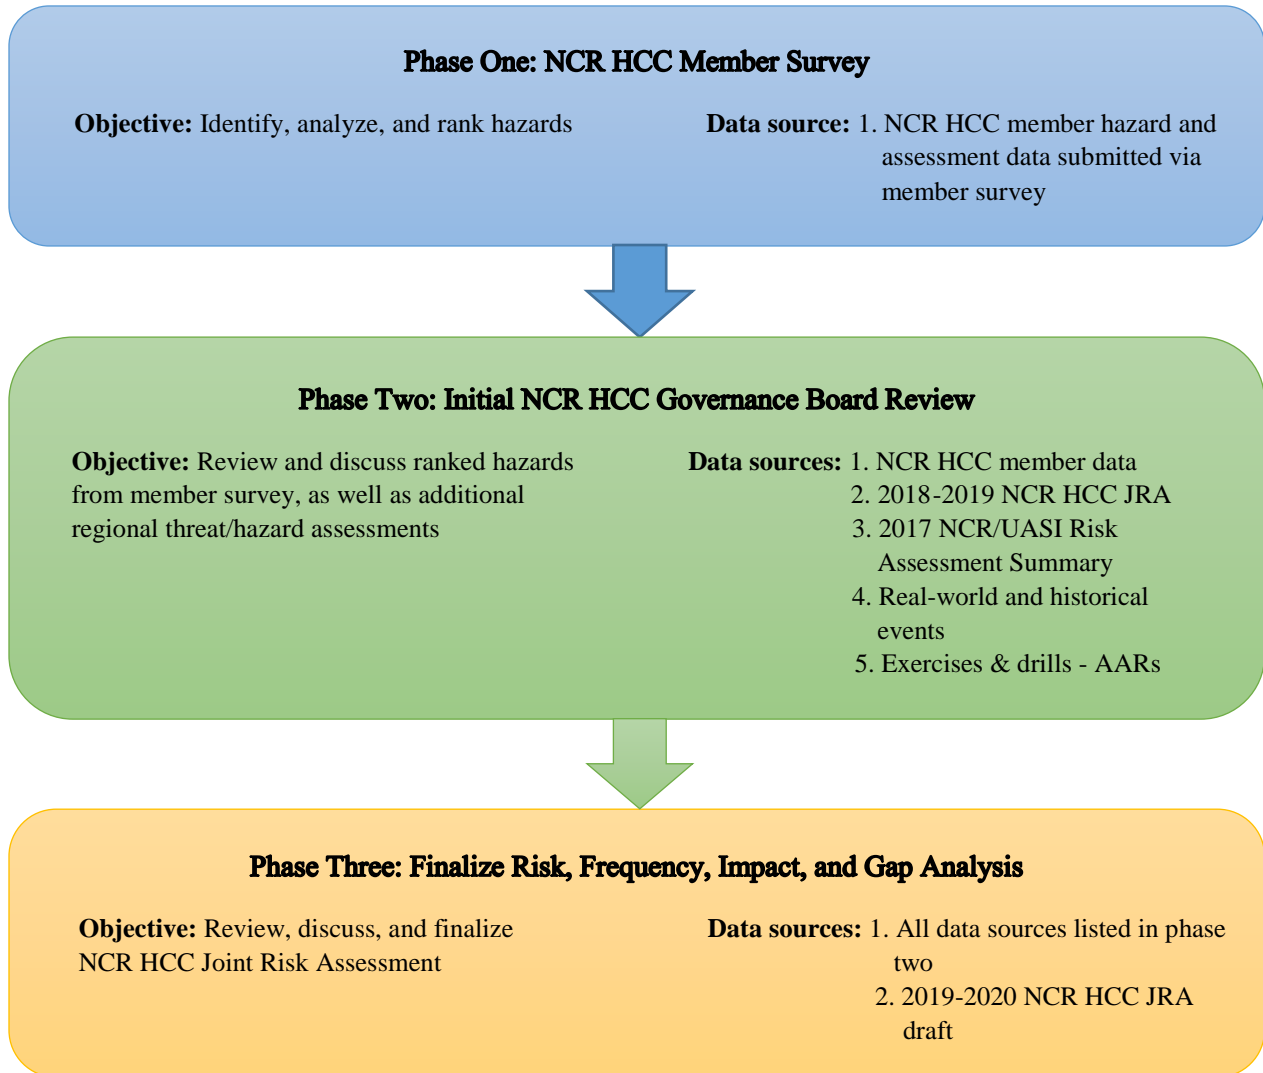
**Phase One: NCR HCC Member Survey**

**Objective:** Identify, analyze, and rank hazards

**Data source:** 1. NCR HCC member hazard and assessment data submitted via member survey

**Phase Two: Initial NCR HCC Governance Board Review**

**Objective:** Review and discuss ranked hazards from member survey, as well as additional regional threat/hazard assessments

**Data sources:** 1. NCR HCC member data
2. 2018-2019 NCR HCC JRA
3. 2017 NCR/UASI Risk Assessment Summary
4. Real-world and historical events
5. Exercises & drills - AARs

**Phase Three: Finalize Risk, Frequency, Impact, and Gap Analysis**

**Objective:** Review, discuss, and finalize NCR HCC Joint Risk Assessment

**Data sources:** 1. All data sources listed in phase two
2. 2019-2020 NCR HCC JRA draft